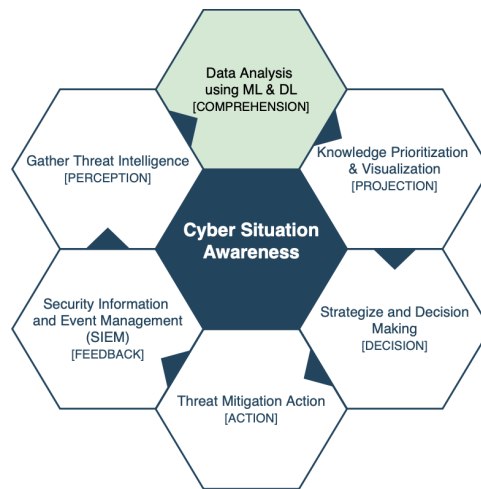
Cyber Situation Awareness

Data Analysis using ML & DL [COMPREHENSION]

Knowledge Prioritization & Visualization [PROJECTION]

Strategize and Decision Making [DECISION]

Threat Mitigation Action [ACTION]

Security Information and Event Management (SIEM) [FEEDBACK]

Gather Threat Intelligence [PERCEPTION]